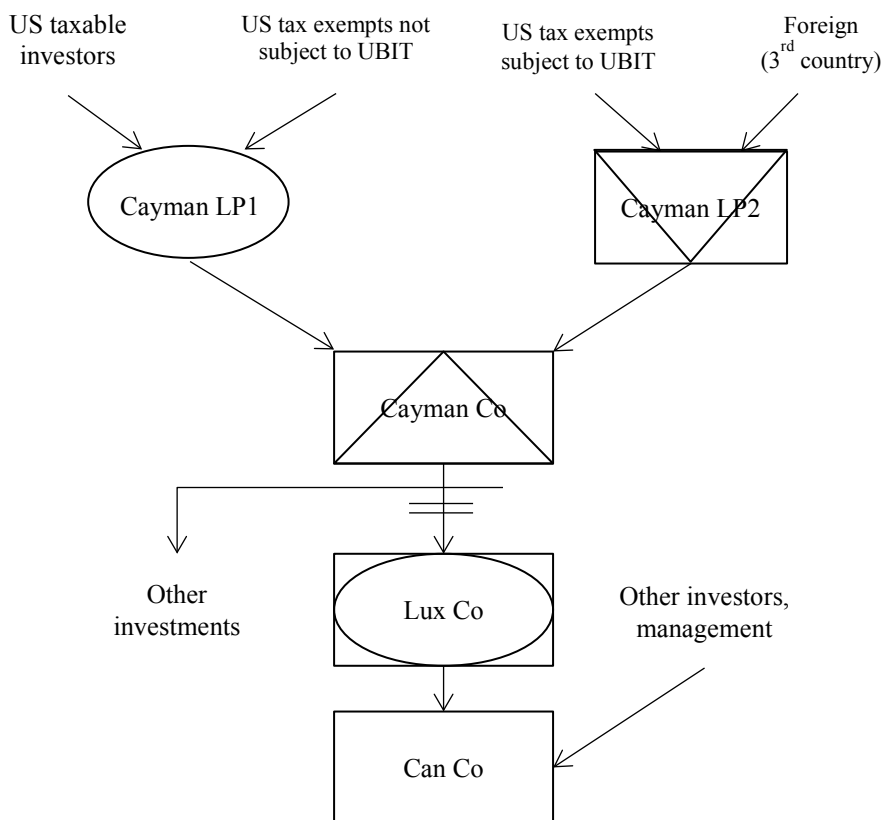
US taxable investors

US tax exempts not subject to UBIT

US tax exempts subject to UBIT

Foreign ($3^{rd}$ country)

Cayman LP1

Cayman LP2

Cayman Co

Other investments

Lux Co

Other investors, management

Can Co